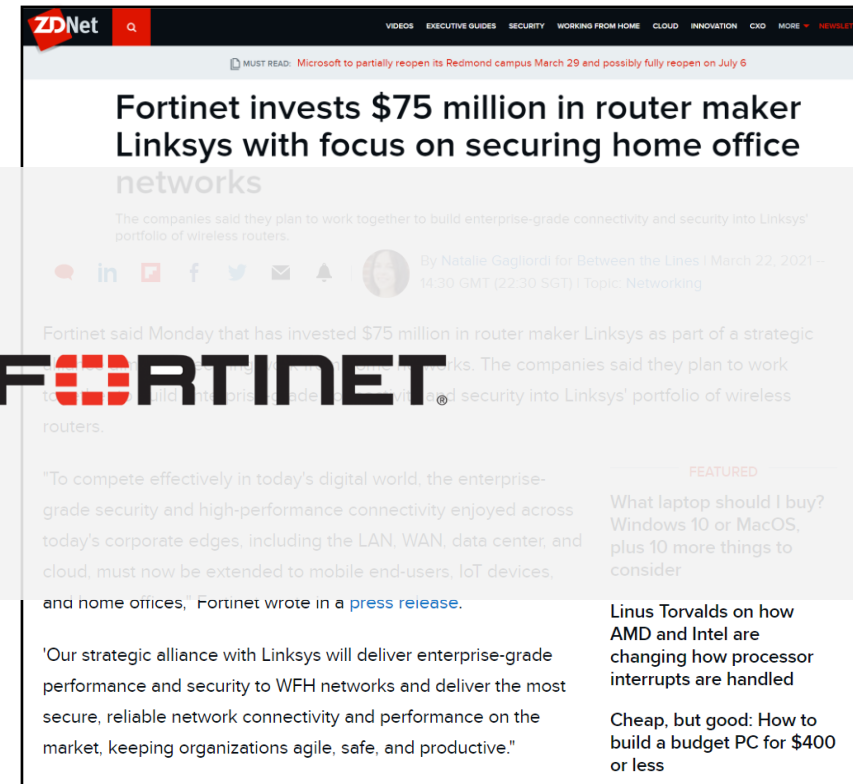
ZDNet

VIDEOS EXECUTIVE GUIDES SECURITY WORKING FROM HOME CLOUD INNOVATION CXO MORE NEWSLET

MUST READ: Microsoft to partially reopen its Redmond campus March 29 and possibly fully reopen on July 6

Fortinet invests $75 million in router maker Linksys with focus on securing home office networks

The companies said they plan to work together to build enterprise-grade connectivity and security into Linksys' portfolio of wireless routers.

By Natalie Gagliordi for Between the Lines | March 22, 2021 -- 14:30 GMT (22:30 SGT) | Topic: Networking

FORTINET®

Fortinet said Monday that has invested $75 million in router maker Linksys as part of a strategic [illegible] networks. The companies said they plan to work to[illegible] build enterprise-grade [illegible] security into Linksys' portfolio of wireless routers.

"To compete effectively in today's digital world, the enterprise-grade security and high-performance connectivity enjoyed across today's corporate edges, including the LAN, WAN, data center, and cloud, must now be extended to mobile end-users, IoT devices, and home offices," Fortinet wrote in a press release.

'Our strategic alliance with Linksys will deliver enterprise-grade performance and security to WFH networks and deliver the most secure, reliable network connectivity and performance on the market, keeping organizations agile, safe, and productive."

FEATURED

What laptop should I buy? Windows 10 or MacOS, plus 10 more things to consider

Linus Torvalds on how AMD and Intel are changing how processor interrupts are handled

Cheap, but good: How to build a budget PC for $400 or less